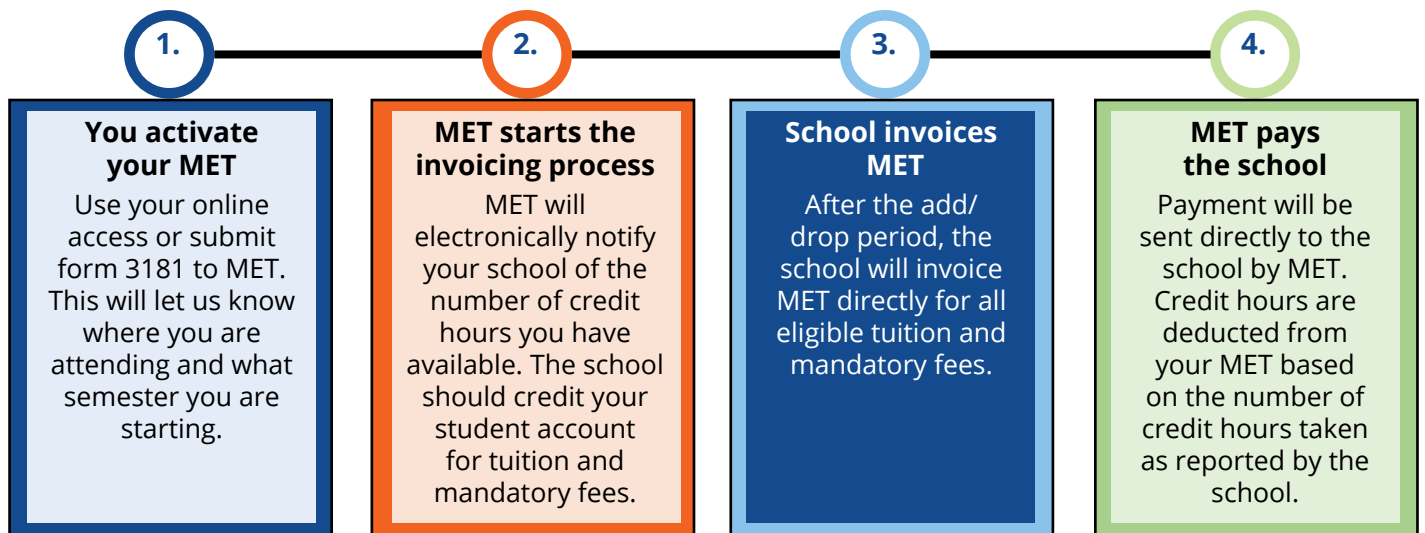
1.

You activate your MET

Use your online access or submit form 3181 to MET. This will let us know where you are attending and what semester you are starting.

2.

MET starts the invoicing process

MET will electronically notify your school of the number of credit hours you have available. The school should credit your student account for tuition and mandatory fees.

3.

School invoices MET

After the add/drop period, the school will invoice MET directly for all eligible tuition and mandatory fees.

4.

MET pays the school

Payment will be sent directly to the school by MET. Credit hours are deducted from your MET based on the number of credit hours taken as reported by the school.